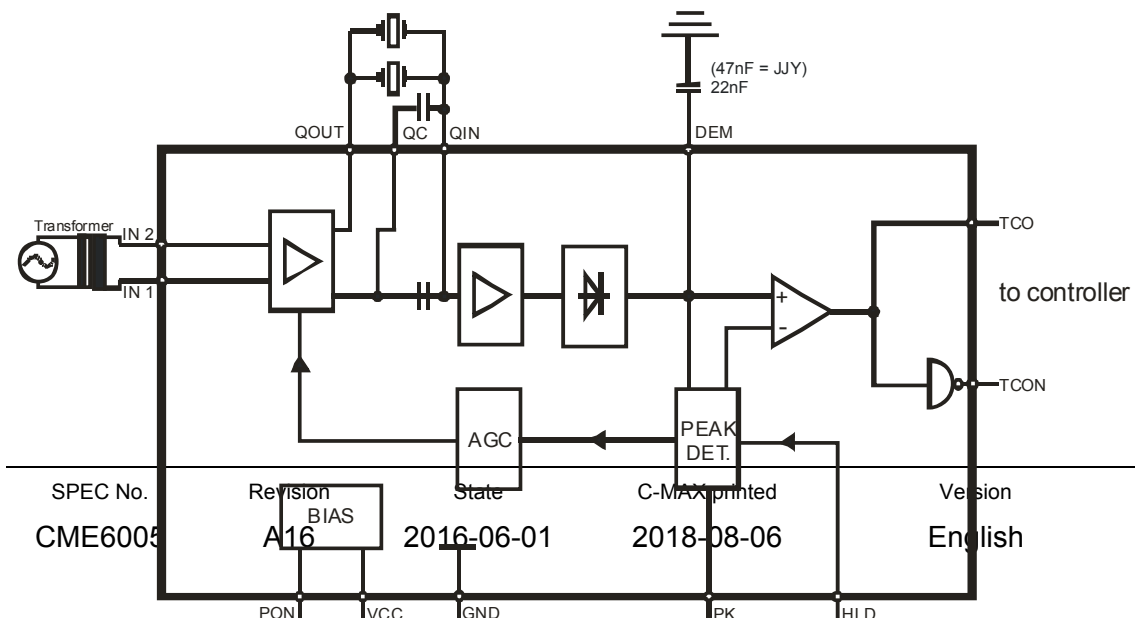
(47nF = JJY)
22nF

QOUT QC QIN DEM

Transformer IN 2 IN 1

TCO

to controller

TCON

AGC

PEAK DET.

BIAS

PON VCC GND PK HLD

| SPEC No. | Revision | State | C-MAX printed | Version |
|---|---|---|---|---|
| CME6005 | A16 | 2016-06-01 | 2018-08-06 | English |